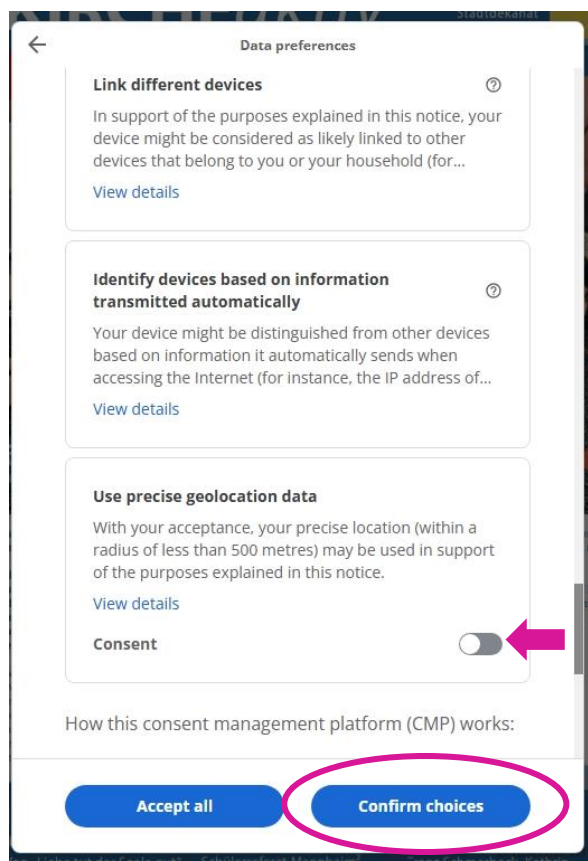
Data preferences

Link different devices

In support of the purposes explained in this notice, your device might be considered as likely linked to other devices that belong to you or your household (for...

View details

Identify devices based on information transmitted automatically

Your device might be distinguished from other devices based on information it automatically sends when accessing the Internet (for instance, the IP address of...

View details

Use precise geolocation data

With your acceptance, your precise location (within a radius of less than 500 metres) may be used in support of the purposes explained in this notice.

View details

Consent

How this consent management platform (CMP) works:

Accept all

Confirm choices